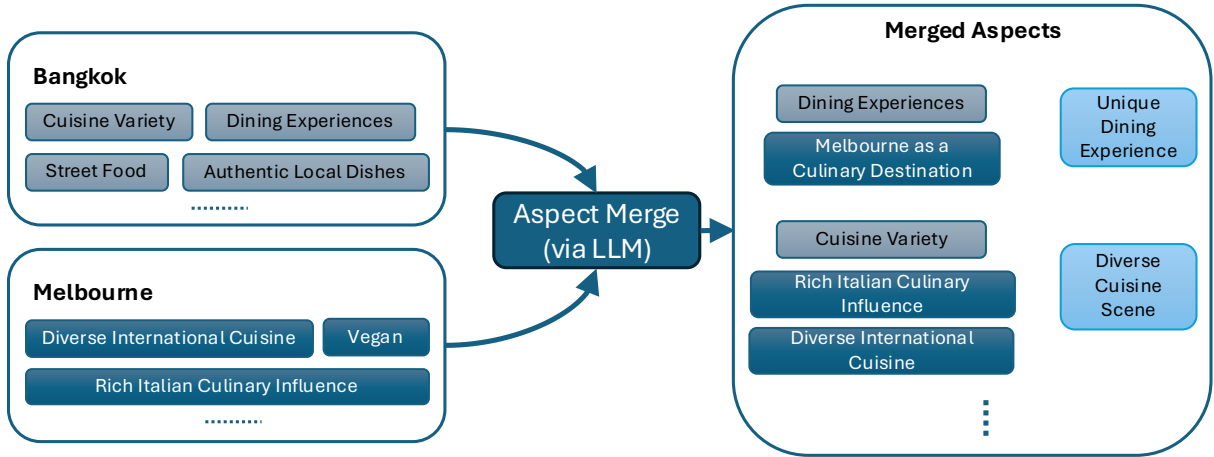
Bangkok

Cuisine Variety

Dining Experiences

Street Food

Authentic Local Dishes

Melbourne

Diverse International Cuisine

Vegan

Rich Italian Culinary Influence

Aspect Merge (via LLM)

Merged Aspects

Dining Experiences

Melbourne as a Culinary Destination

Unique Dining Experience

Cuisine Variety

Rich Italian Culinary Influence

Diverse International Cuisine

Diverse Cuisine Scene